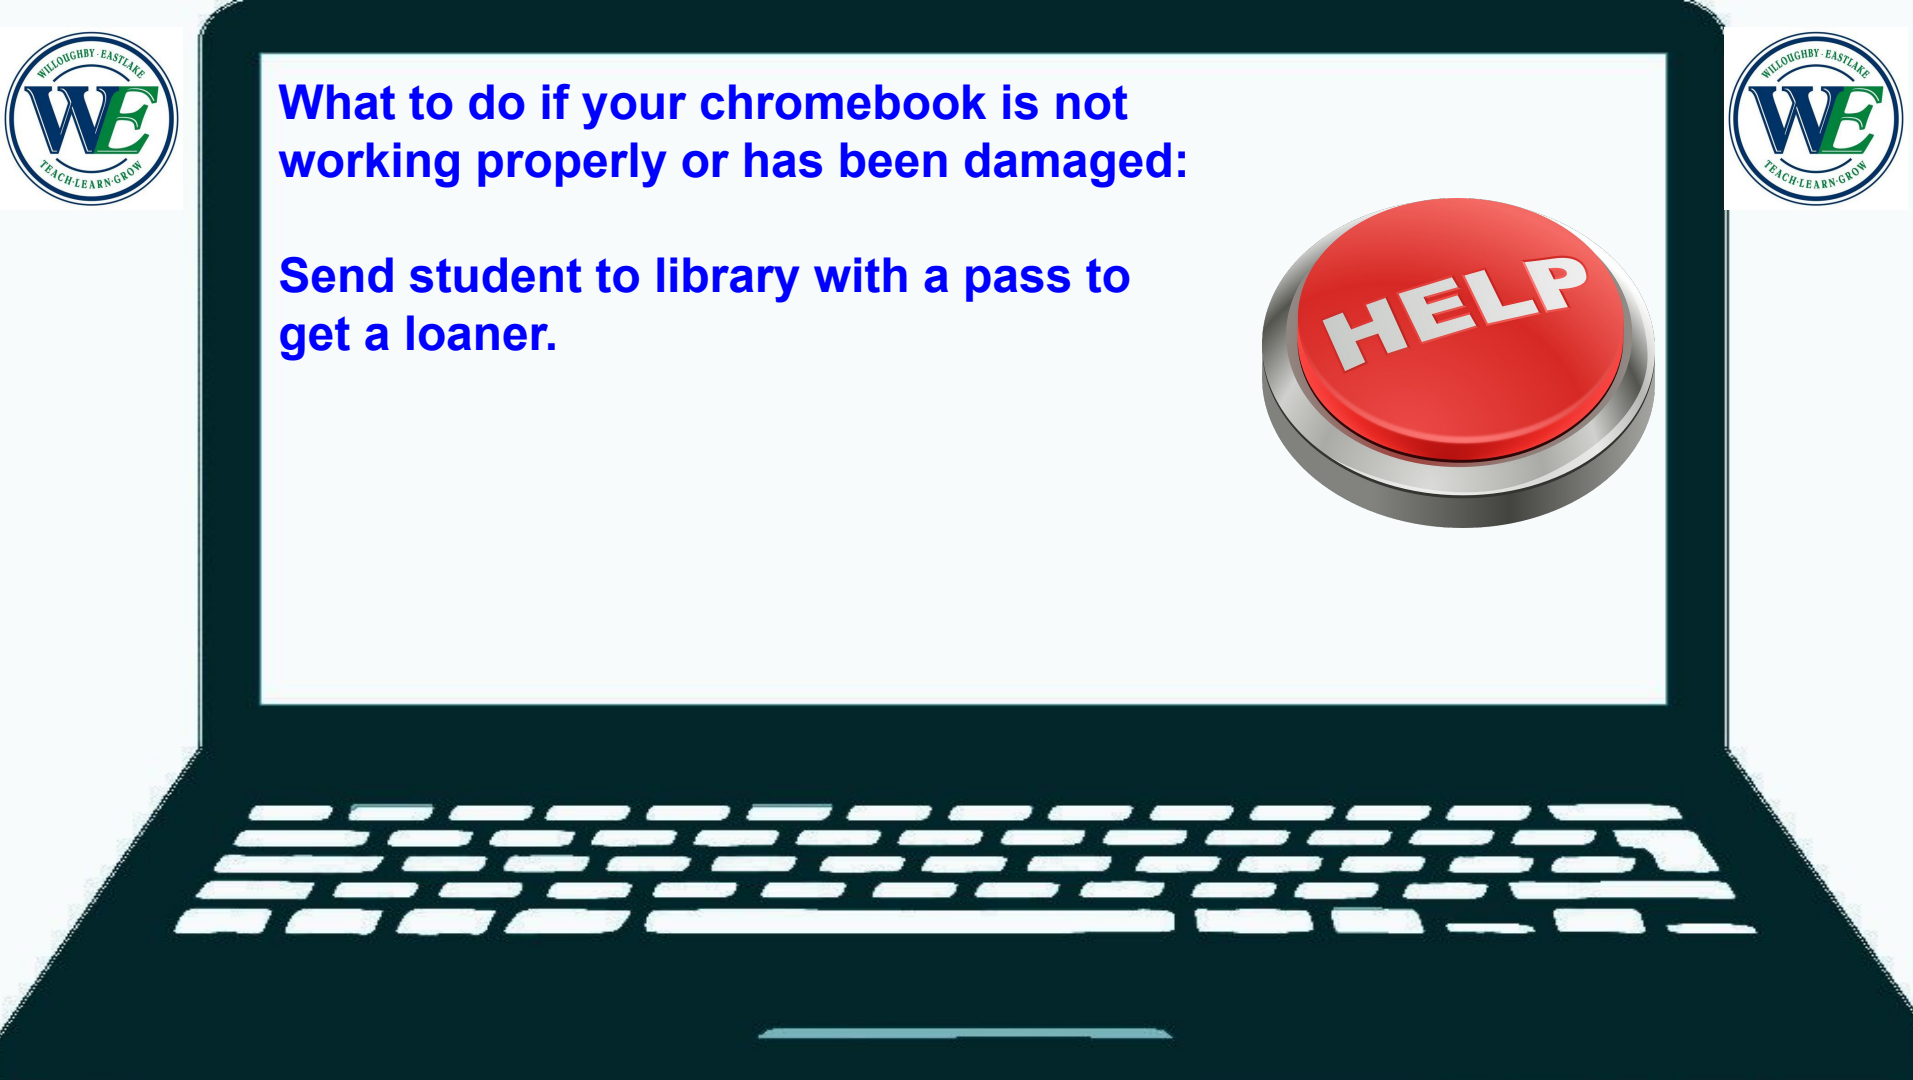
WILLOUGHBY · EASTLAKE
WE
TEACH · LEARN · GROW

What to do if your chromebook is not working properly or has been damaged:

Send student to library with a pass to get a loaner.

HELP

WILLOUGHBY · EASTLAKE
WE
TEACH · LEARN · GROW